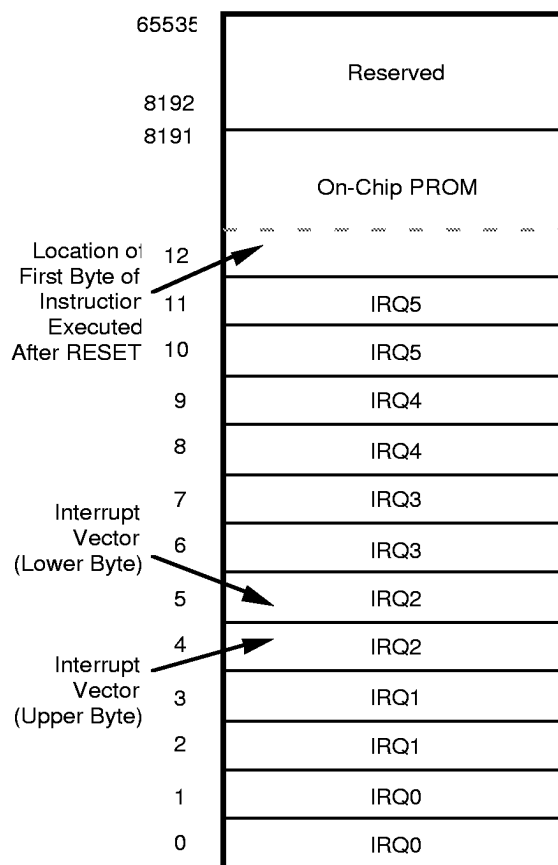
65535

Reserved

8192

8191

On-Chip PROM

Location of First Byte of Instruction Executed After RESET

12

11 IRQ5

10 IRQ5

9 IRQ4

8 IRQ4

7 IRQ3

Interrupt Vector (Lower Byte)

6 IRQ3

5 IRQ2

4 IRQ2

Interrupt Vector (Upper Byte)

3 IRQ1

2 IRQ1

1 IRQ0

0 IRQ0